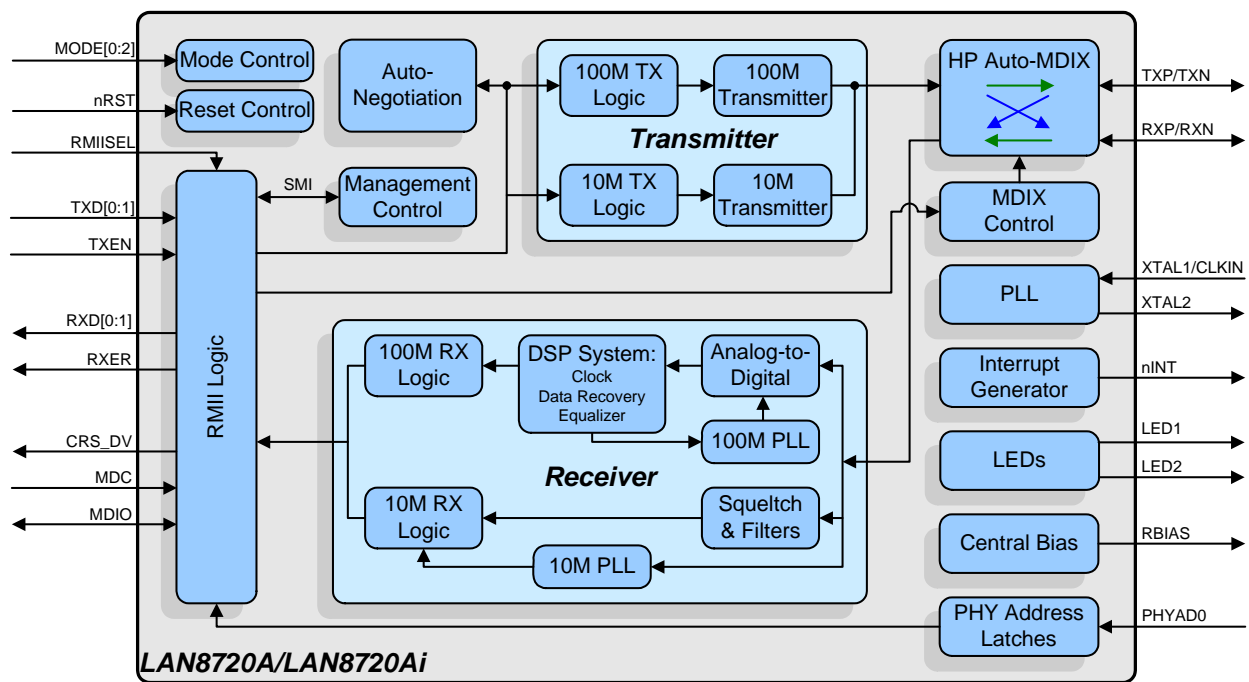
MODE[0:2]
Mode Control
nRST
Reset Control
RMIISEL
TXD[0:1]
TXEN
RXD[0:1]
RXER
CRS_DV
MDC
MDIO
RMII Logic
Auto-Negotiation
SMI
Management Control
100M TX Logic
100M Transmitter
Transmitter
10M TX Logic
10M Transmitter
HP Auto-MDIX
TXP/TXN
RXP/RXN
MDIX Control
PLL
XTAL1/CLKIN
XTAL2
Interrupt Generator
nINT
LEDs
LED1
LED2
Central Bias
RBIAS
PHY Address Latches
PHYAD0
100M RX Logic
DSP System: Clock Data Recovery Equalizer
Analog-to-Digital
100M PLL
Receiver
10M RX Logic
Squeltch & Filters
10M PLL
LAN8720A/LAN8720Ai